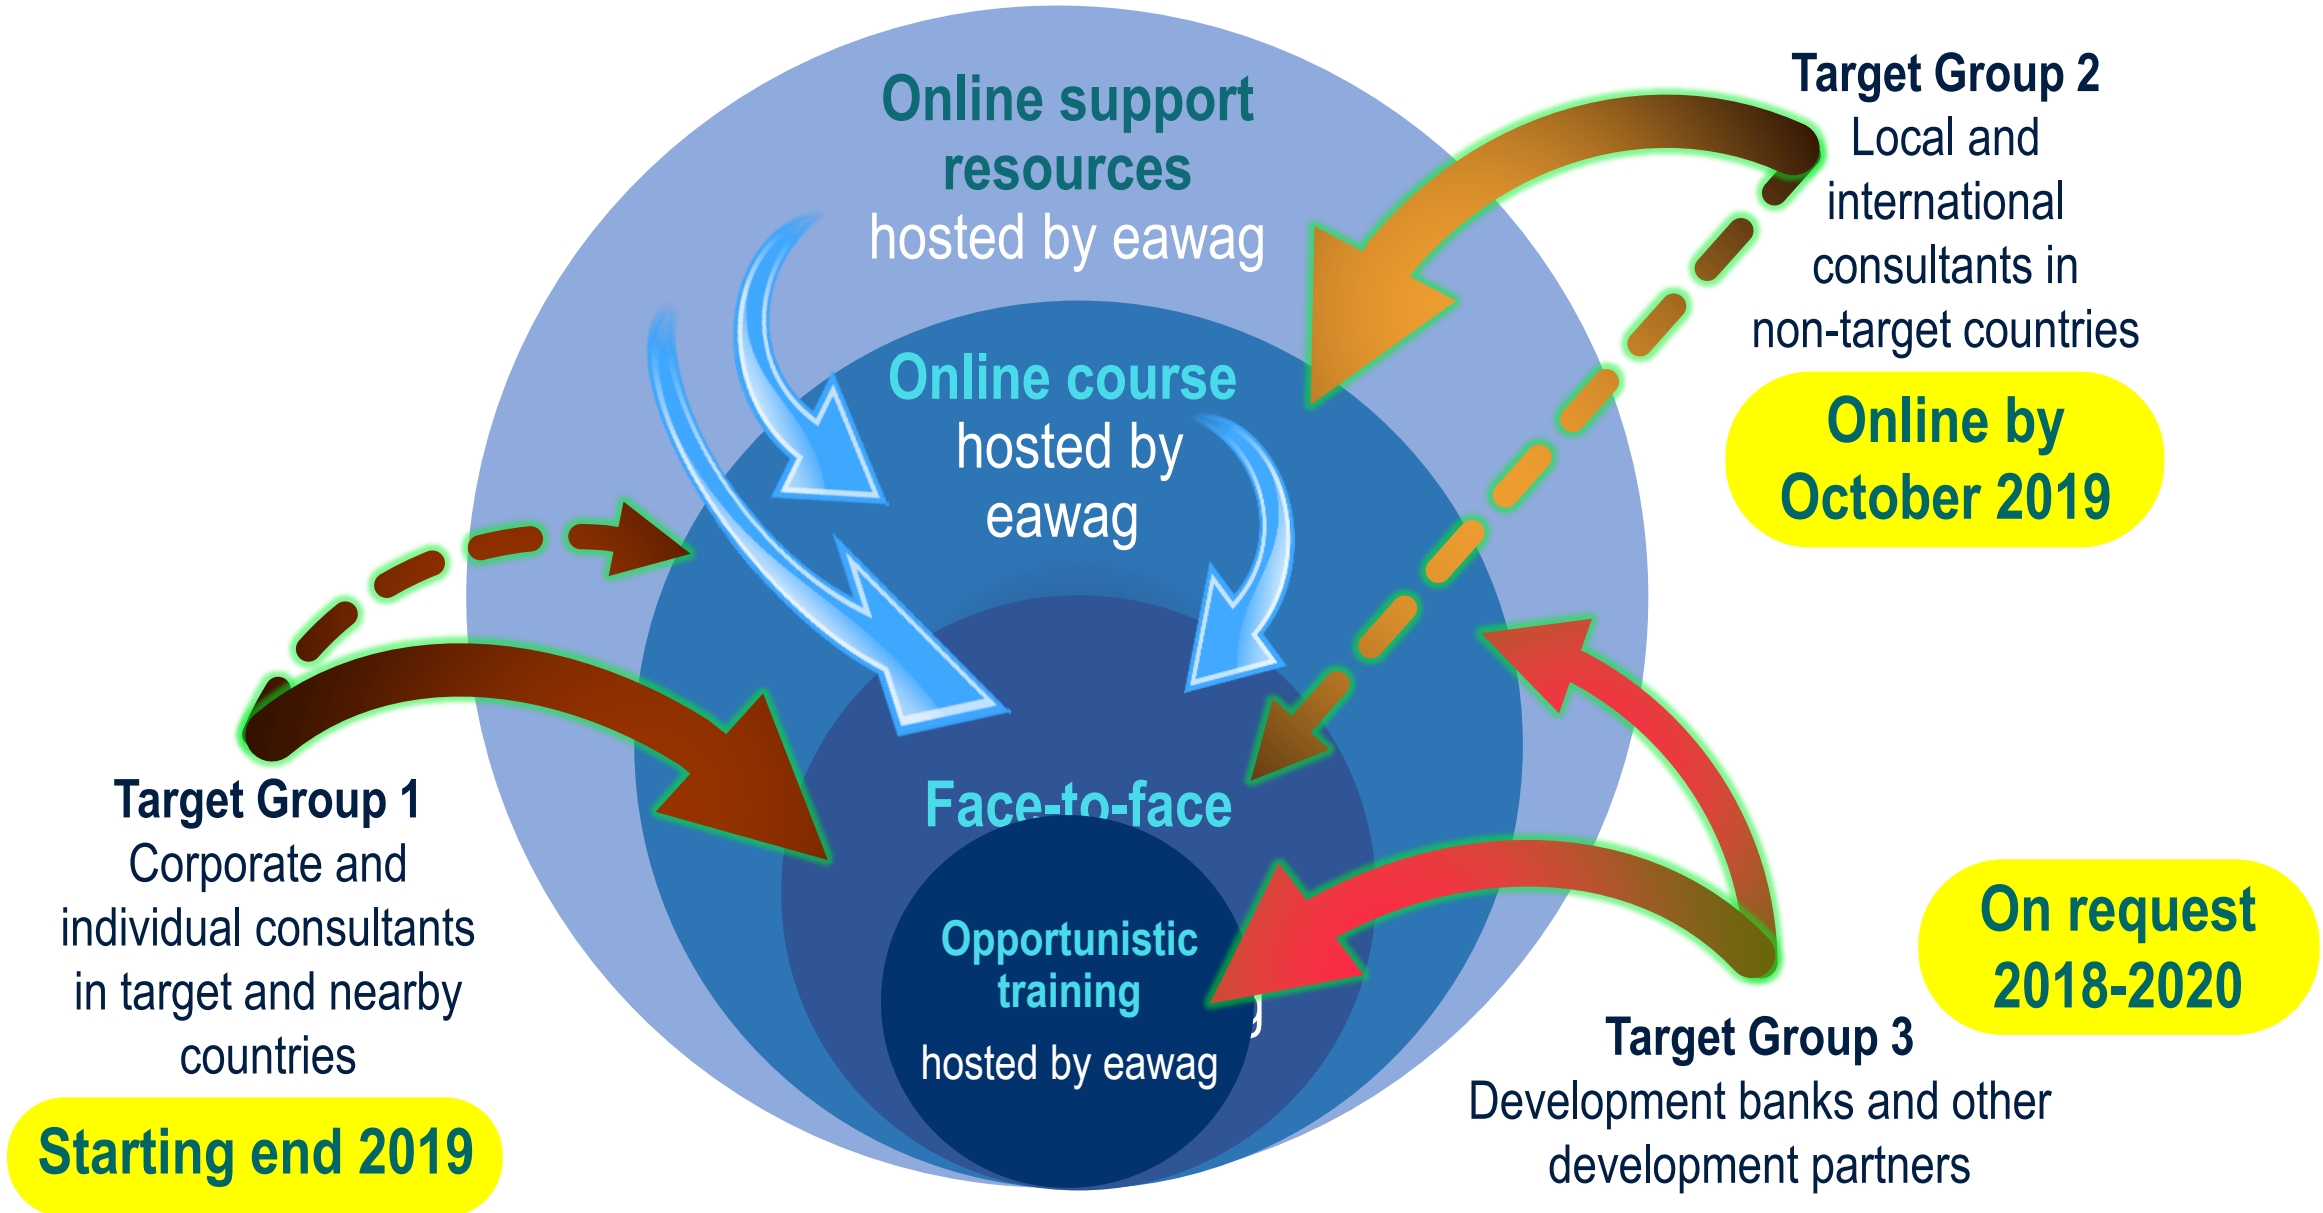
Online support resources
hosted by eawag

Online course
hosted by eawag

Face-to-face

Opportunistic training
hosted by eawag

Target Group 2
Local and international consultants in non-target countries

Online by October 2019

Target Group 1
Corporate and individual consultants in target and nearby countries

Starting end 2019

On request 2018-2020

Target Group 3
Development banks and other development partners